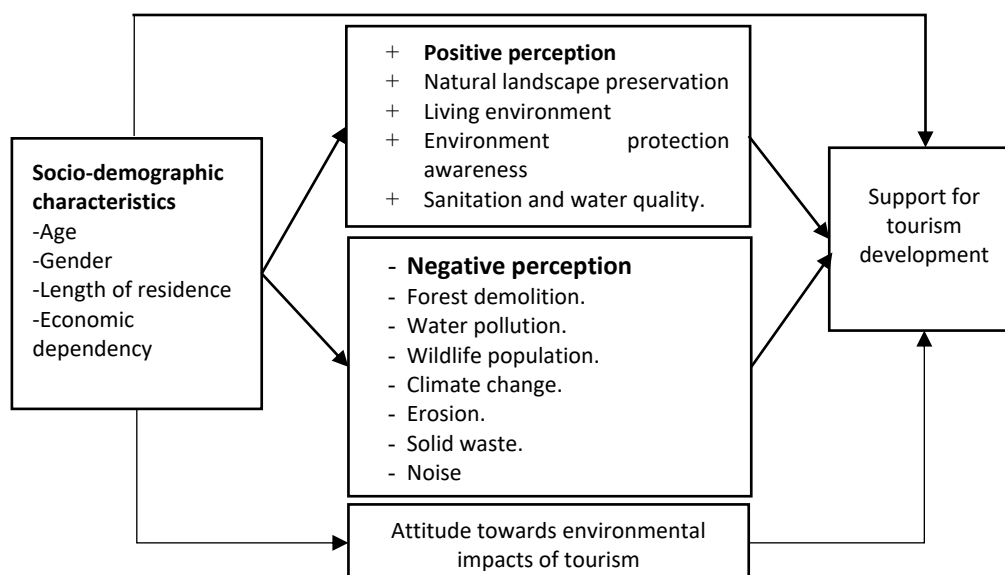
+ **Positive perception**
+ Natural landscape preservation
+ Living environment
+ Environment protection awareness
+ Sanitation and water quality.

**Socio-demographic characteristics**
-Age
-Gender
-Length of residence
-Economic dependency

Support for tourism development

- **Negative perception**
- Forest demolition.
- Water pollution.
- Wildlife population.
- Climate change.
- Erosion.
- Solid waste.
- Noise

Attitude towards environmental impacts of tourism